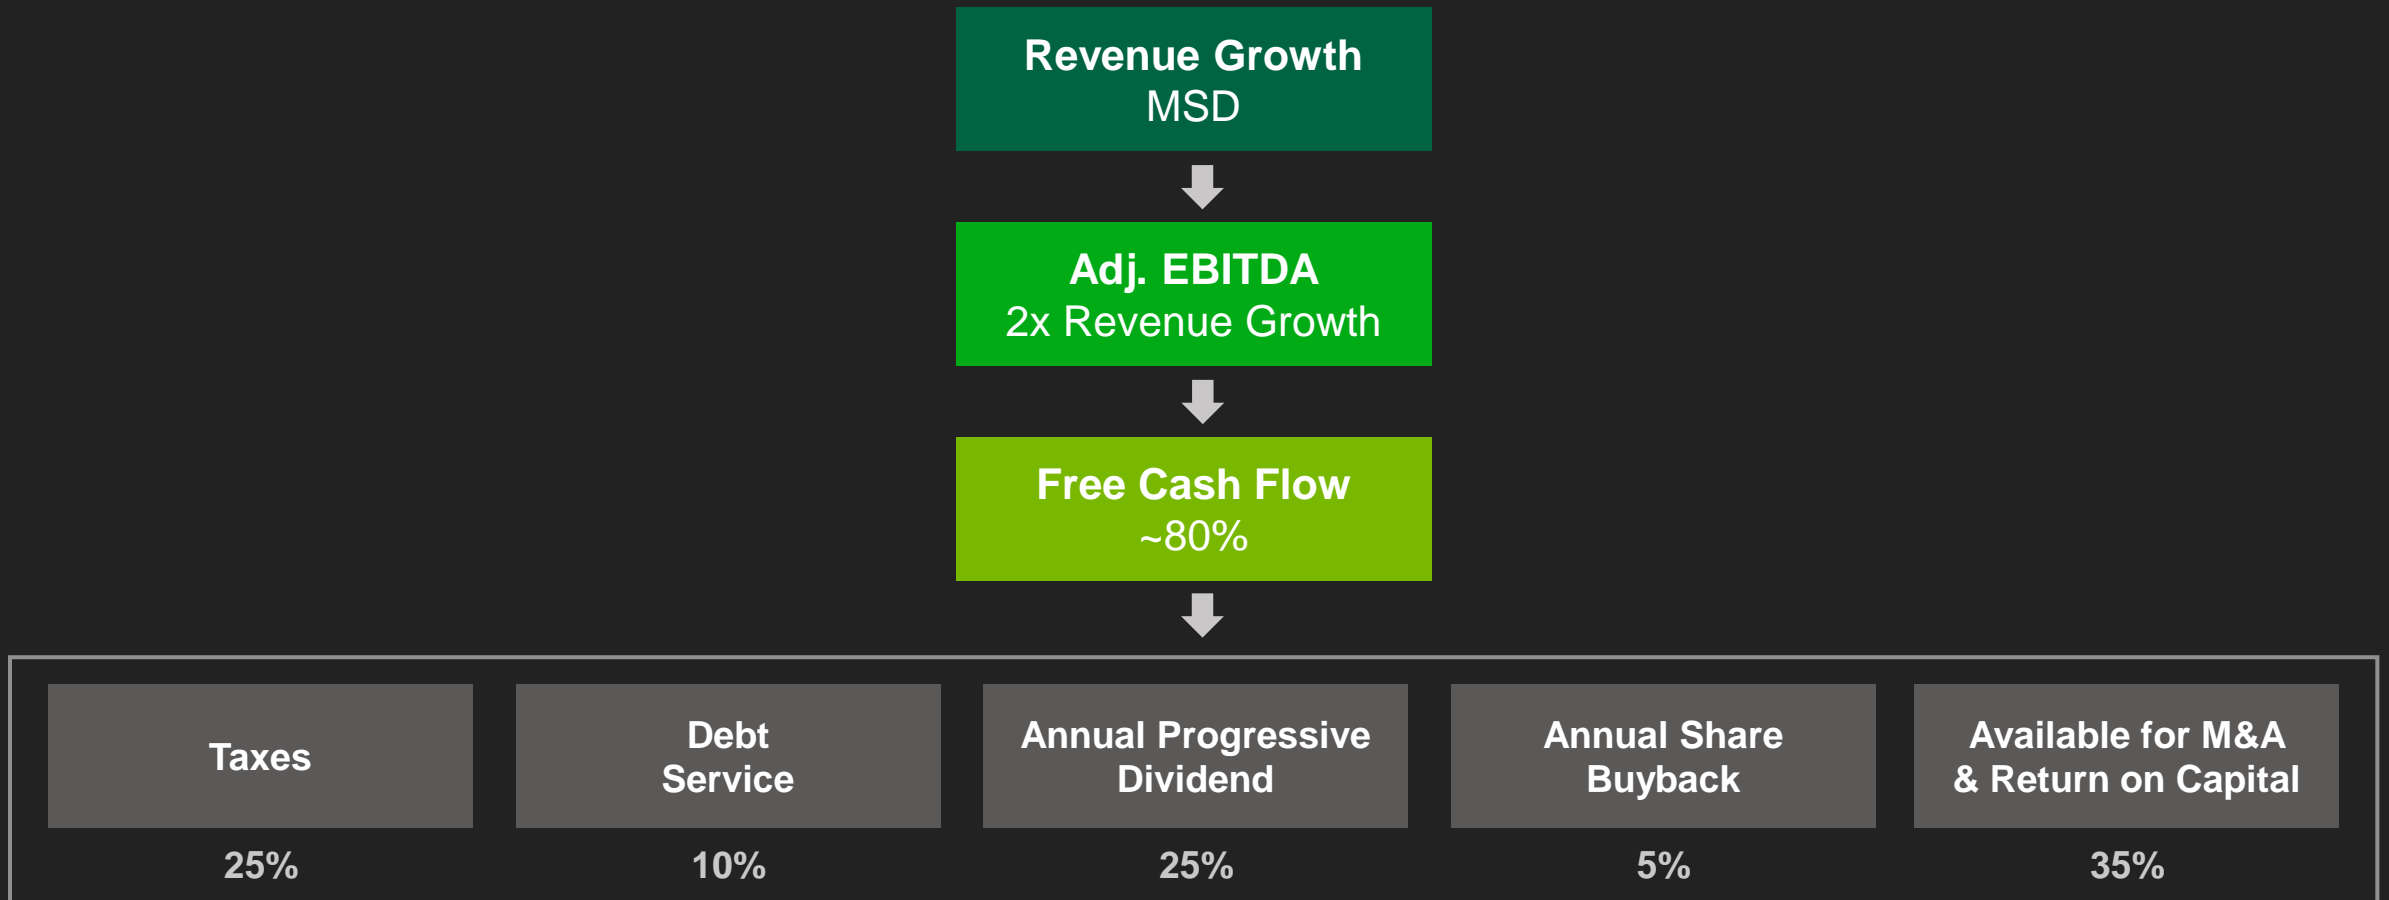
Revenue Growth
MSD

Adj. EBITDA
2x Revenue Growth

Free Cash Flow
~80%

| Taxes | Debt Service | Annual Progressive Dividend | Annual Share Buyback | Available for M&A & Return on Capital |
|---|---|---|---|---|
| 25% | 10% | 25% | 5% | 35% |